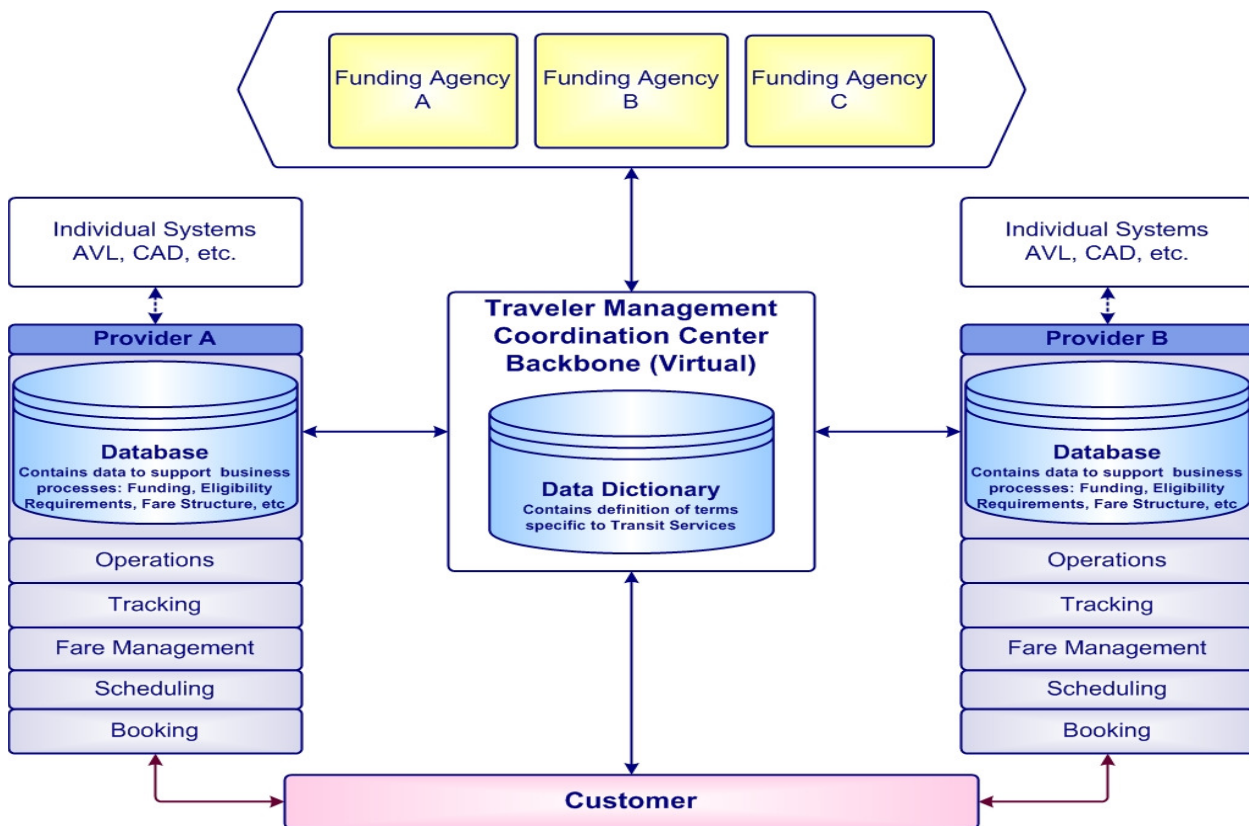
Funding Agency A

Funding Agency B

Funding Agency C

Individual Systems AVL, CAD, etc.

Provider A

Database
Contains data to support business processes: Funding, Eligibility Requirements, Fare Structure, etc

Operations

Tracking

Fare Management

Scheduling

Booking

Traveler Management Coordination Center Backbone (Virtual)

Data Dictionary
Contains definition of terms specific to Transit Services

Individual Systems AVL, CAD, etc.

Provider B

Database
Contains data to support business processes: Funding, Eligibility Requirements, Fare Structure, etc

Operations

Tracking

Fare Management

Scheduling

Booking

Customer